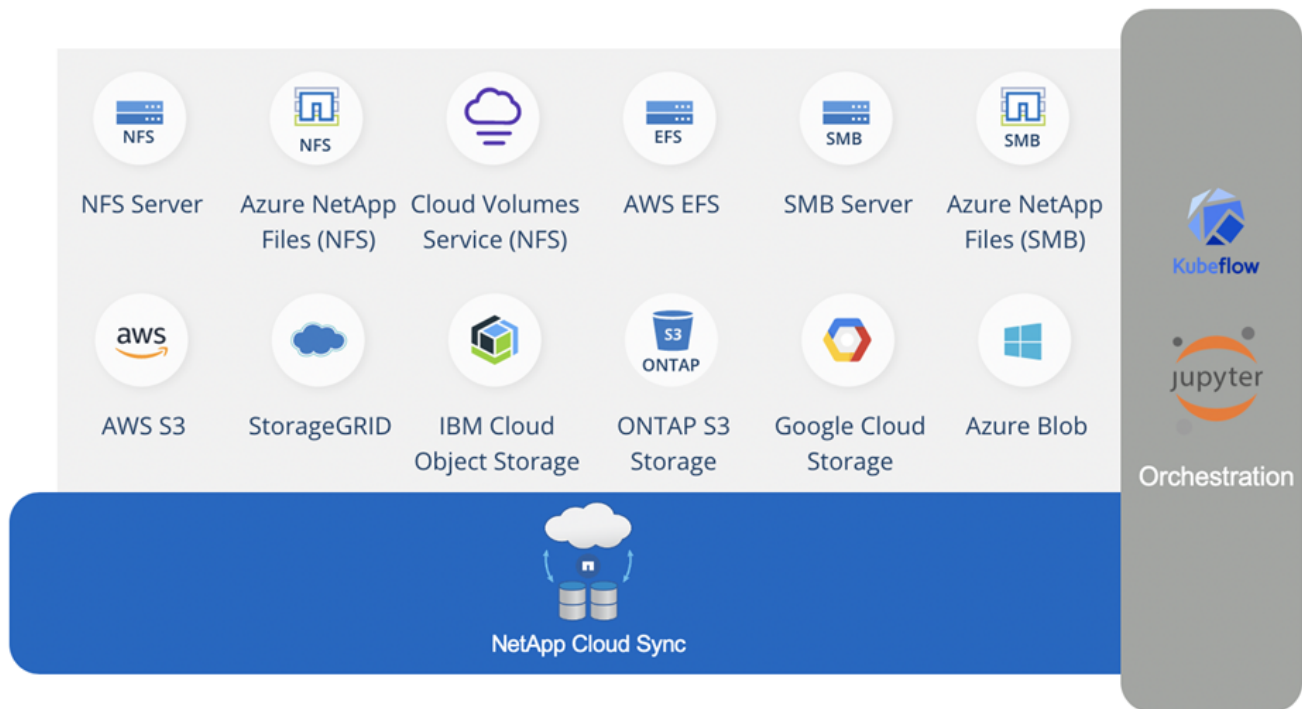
NFS
NFS Server

NFS
Azure NetApp Files (NFS)

Cloud Volumes Service (NFS)

EFS
AWS EFS

SMB
SMB Server

SMB
Azure NetApp Files (SMB)

aws
AWS S3

StorageGRID

IBM Cloud Object Storage

S3
ONTAP
ONTAP S3 Storage

Google Cloud Storage

Azure Blob

NetApp Cloud Sync

Kubeflow

jupyter

Orchestration